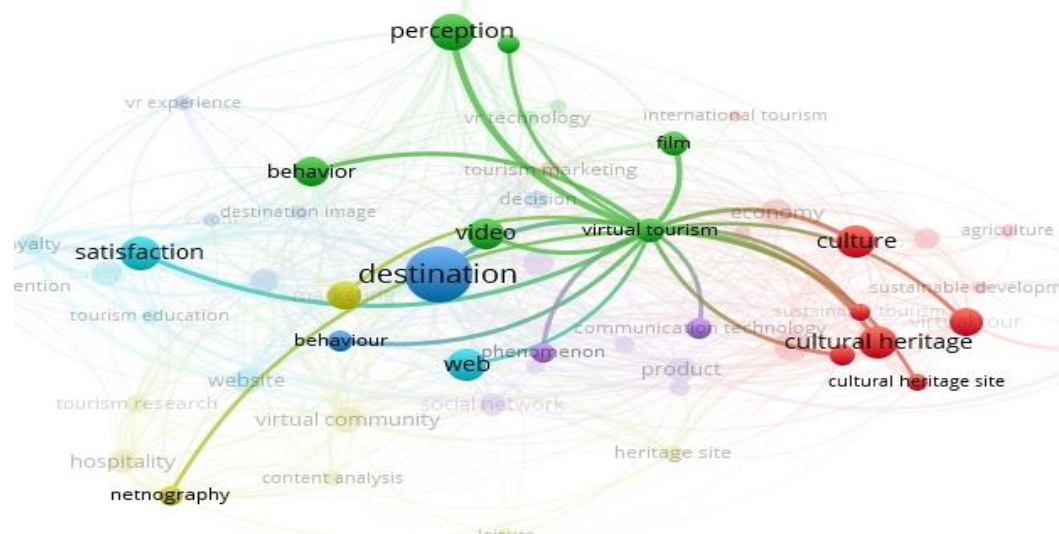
perception
vr experience
vr technology
international tourism
film
behavior
tourism marketing
decision
destination image
economy
yalty
satisfaction
video
virtual tourism
culture
agriculture
destination
ention
sustainable developm
tourism education
sustainable tourism
virtual tour
behaviour
communication technology
cultural heritage
phenomenon
web
product
website
cultural heritage site
tourism research
social network
virtual community
hospitality
heritage site
content analysis
netnography
leisure